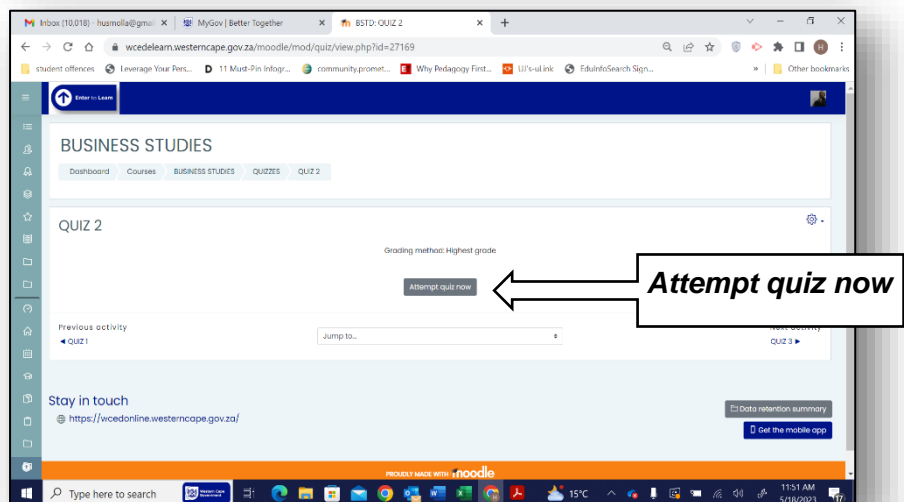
Inbox (10,018) - husmolla@gmai ×
MyGov | Better Together ×
BSTD: QUIZ 2 ×
+

wcedelearn.westerncape.gov.za/moodle/mod/quiz/view.php?id=27169

student offences
Leverage Your Pers...
11 Must-Pin Infogr...
community.promet...
Why Pedagogy First...
UJ's-uLink
EduInfoSearch Sign...
Other bookmarks

Enter to Learn

BUSINESS STUDIES

Dashboard / Courses / BUSINESS STUDIES / QUIZZES / QUIZ 2

QUIZ 2

Grading method: Highest grade

Attempt quiz now

Attempt quiz now

Previous activity
◄ QUIZ 1

Jump to...

Next activity
QUIZ 3 ►

Stay in touch
https://wcedonline.westerncape.gov.za/

Data retention summary
Get the mobile app

PROUDLY MADE WITH moodle

Type here to search

15°C

11:51 AM
5/18/2023